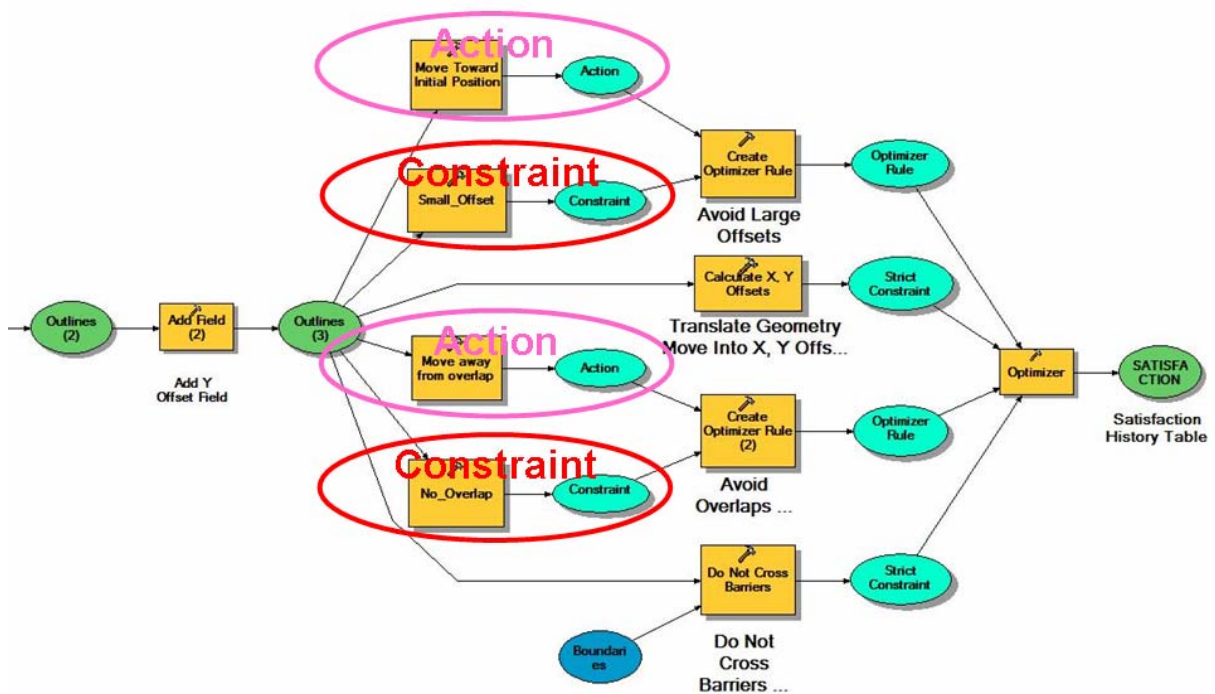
Action

Move Toward Initial Position

Action

Constraint

Small_Offset

Constraint

Create Optimizer Rule

Avoid Large Offsets

Optimizer Rule

Outlines (2)

Add Field (2)

Add Y Offset Field

Outlines (3)

Calculate X, Y Offsets

Translate Geometry Move Into X, Y Offs...

Strict Constraint

Action

Move away from overlap

Action

Create Optimizer Rule (2)

Avoid Overlaps ...

Optimizer Rule

Optimizer

SATISFACTION

Satisfaction History Table

Constraint

No_Overlap

Constraint

Do Not Cross Barriers

Do Not Cross Barriers ...

Strict Constraint

Boundaries